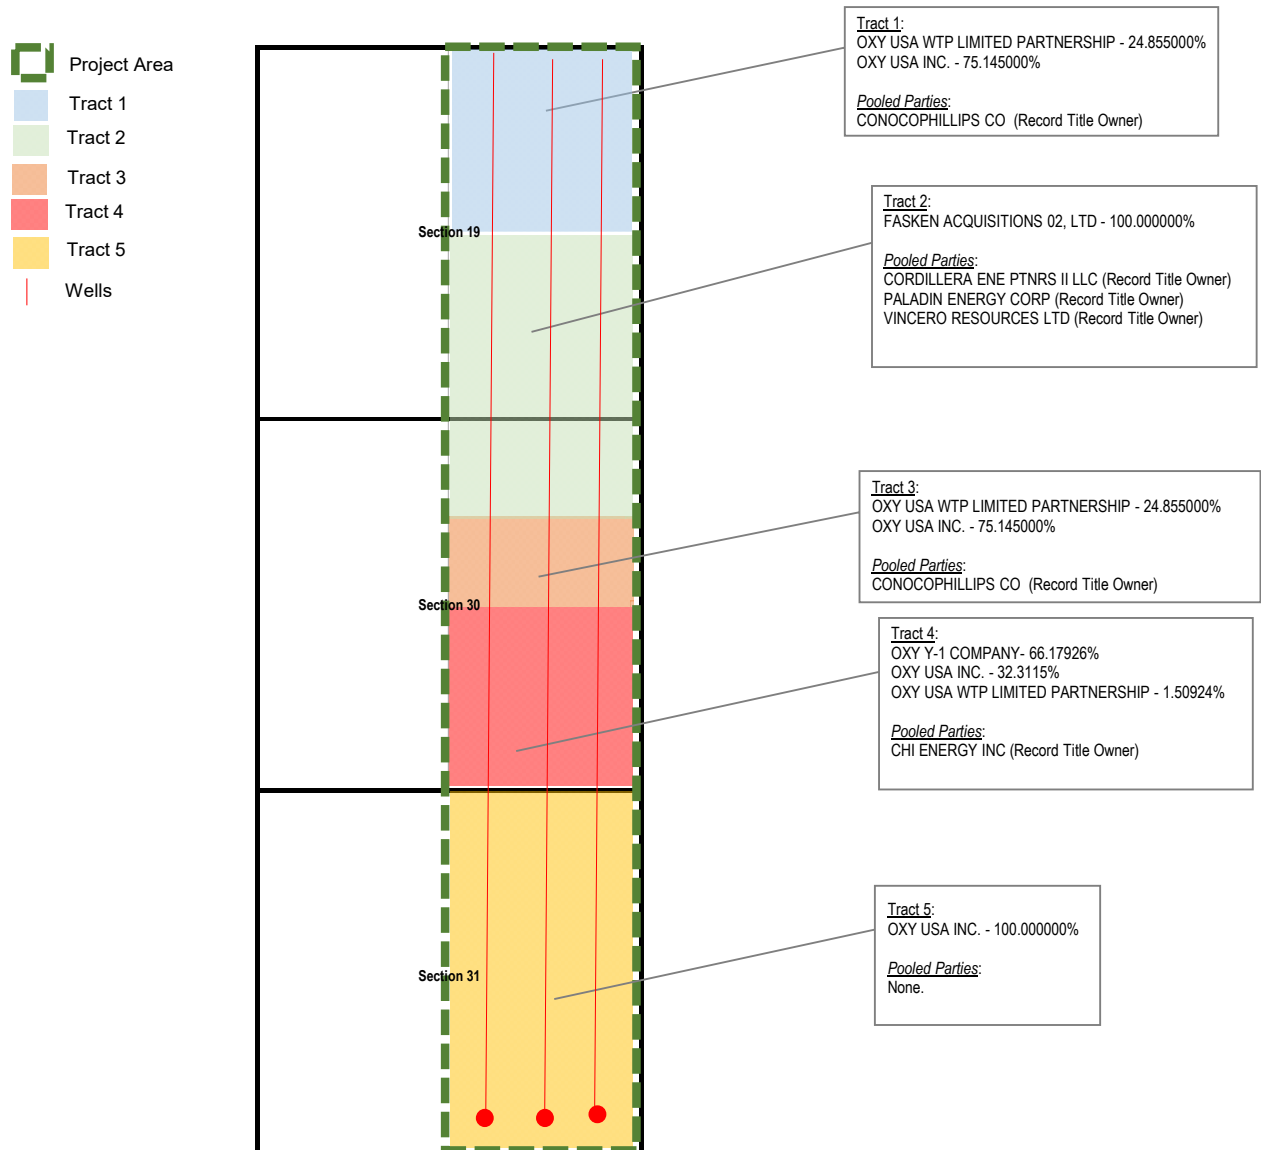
Project Area
Tract 1
Tract 2
Tract 3
Tract 4
Tract 5
Wells

Section 19

Section 30

Section 31

Tract 1:
OXY USA WTP LIMITED PARTNERSHIP - 24.855000%
OXY USA INC. - 75.145000%

Pooled Parties:
CONOCOPHILLIPS CO (Record Title Owner)

Tract 2:
FASKEN ACQUISITIONS 02, LTD - 100.000000%

Pooled Parties:
CORDILLERA ENE PTNRS II LLC (Record Title Owner)
PALADIN ENERGY CORP (Record Title Owner)
VINCERO RESOURCES LTD (Record Title Owner)

Tract 3:
OXY USA WTP LIMITED PARTNERSHIP - 24.855000%
OXY USA INC. - 75.145000%

Pooled Parties:
CONOCOPHILLIPS CO (Record Title Owner)

Tract 4:
OXY Y-1 COMPANY- 66.17926%
OXY USA INC. - 32.3115%
OXY USA WTP LIMITED PARTNERSHIP - 1.50924%

Pooled Parties:
CHI ENERGY INC (Record Title Owner)

Tract 5:
OXY USA INC. - 100.000000%

Pooled Parties:
None.